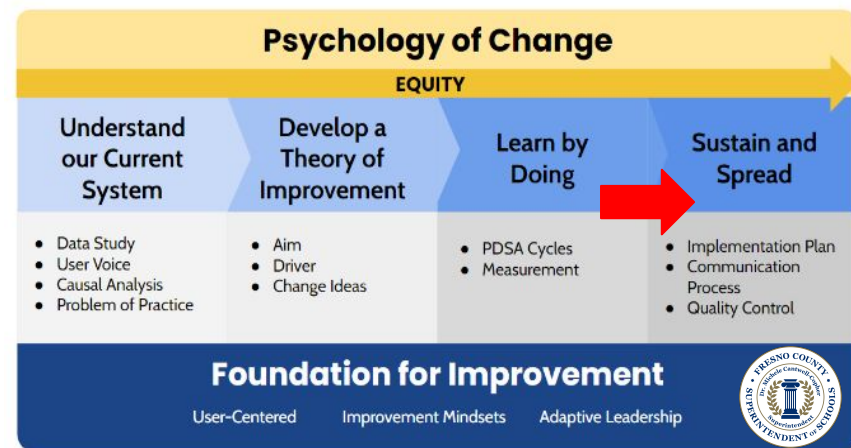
Psychology of Change

EQUITY

Understand our Current System

Develop a Theory of Improvement

Learn by Doing

Sustain and Spread

- Data Study
- User Voice
- Causal Analysis
- Problem of Practice

- Aim
- Driver
- Change Ideas

- PDSA Cycles
- Measurement

- Implementation Plan
- Communication Process
- Quality Control

Foundation for Improvement

User-Centered Improvement Mindsets Adaptive Leadership

FRESNO COUNTY SUPERINTENDENT of SCHOOLS Dr. Michele Cantwell-Copher Superintendent